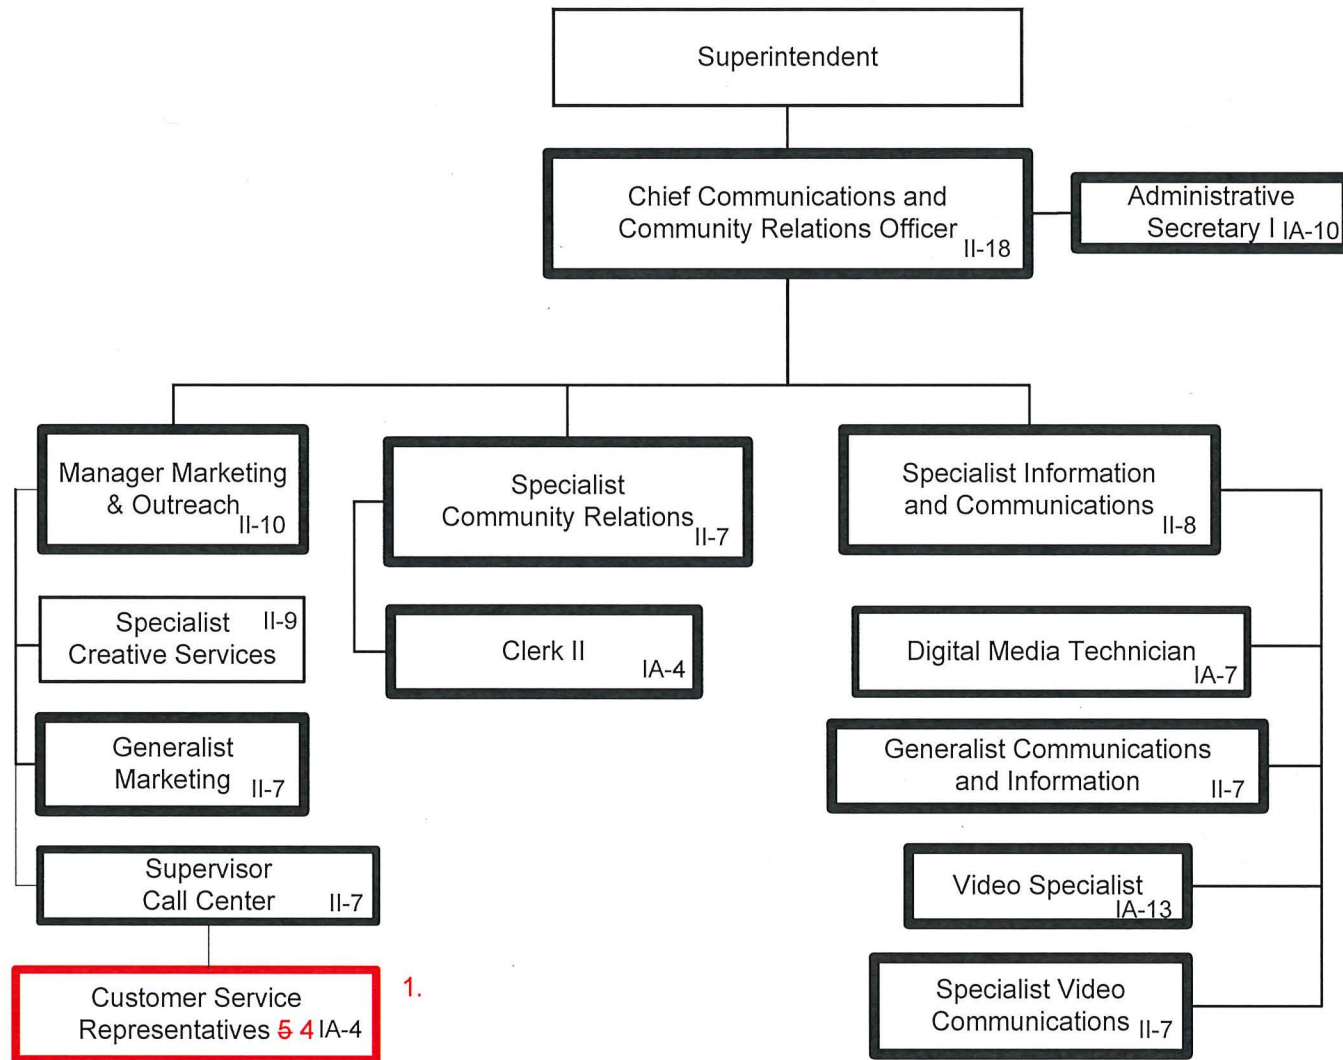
Superintendent

Chief Communications and Community Relations Officer II-18

Administrative Secretary I IA-10

Manager Marketing & Outreach II-10

Specialist Community Relations II-7

Specialist Information and Communications II-8

Specialist II-9 Creative Services

Clerk II IA-4

Digital Media Technician IA-7

Generalist Marketing II-7

Generalist Communications and Information II-7

Supervisor Call Center II-7

Video Specialist IA-13

Customer Service Representatives ~~5~~ 4 IA-4

1.

Specialist Video Communications II-7